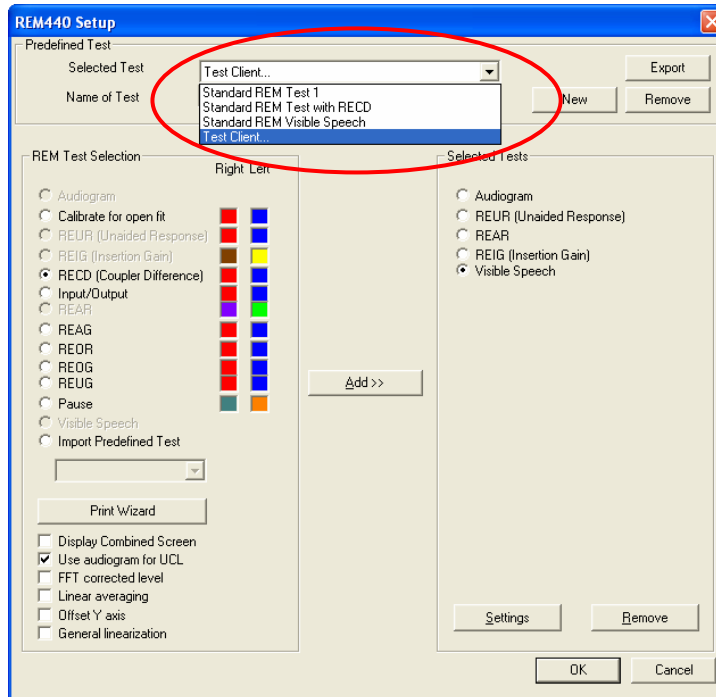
REM440 Setup

Predefined Test

Selected Test

Test Client...

Standard REM Test 1
Standard REM Test with RECD
Standard REM Visible Speech
Test Client...

Name of Test

Export

New

Remove

REM Test Selection

Right Left

Audiogram
Calibrate for open fit
REUR (Unaided Response)
REIG (Insertion Gain)
RECD (Coupler Difference)
Input/Output
REAR
REAG
REOR
REOG
REUG
Pause
Visible Speech
Import Predefined Test

Print Wizard

Display Combined Screen
Use audiogram for UCL
FFT corrected level
Linear averaging
Offset Y axis
General linearization

Add >>

Selected Tests

Audiogram
REUR (Unaided Response)
REAR
REIG (Insertion Gain)
Visible Speech

Settings

Remove

OK

Cancel